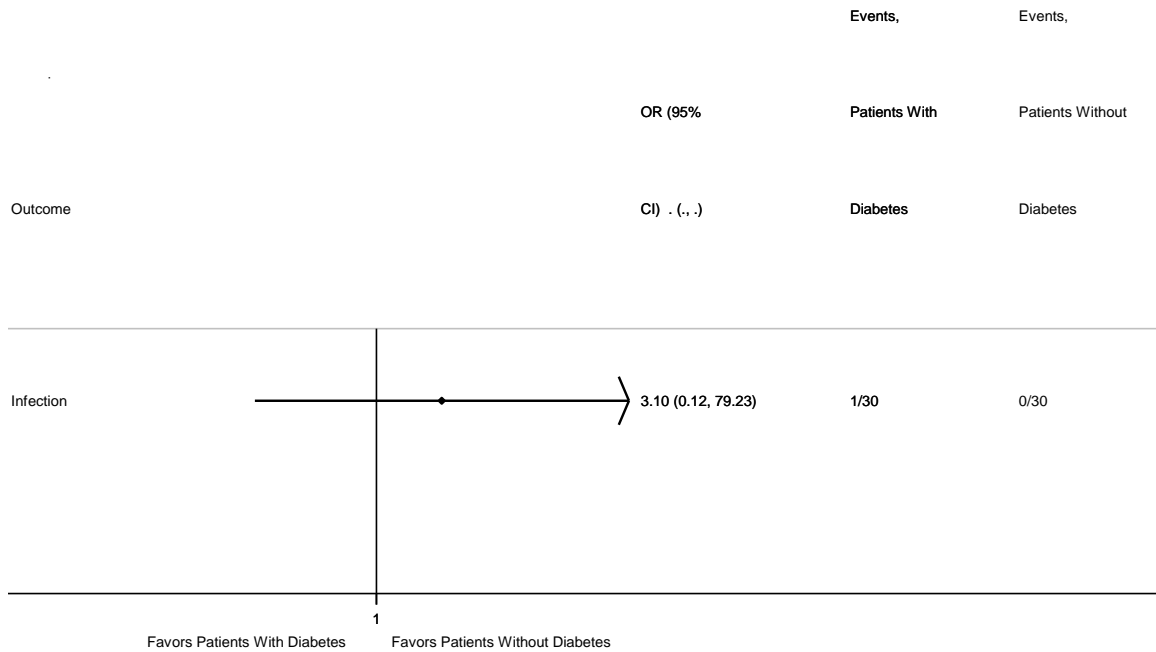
| Outcome | | OR (95% CI) . (., .) | Events, Patients With Diabetes | Events, Patients Without Diabetes |
|---|---|---|---|---|
| Infection | | 3.10 (0.12, 79.23) | 1/30 | 0/30 |

1

Favors Patients With Diabetes Favors Patients Without Diabetes